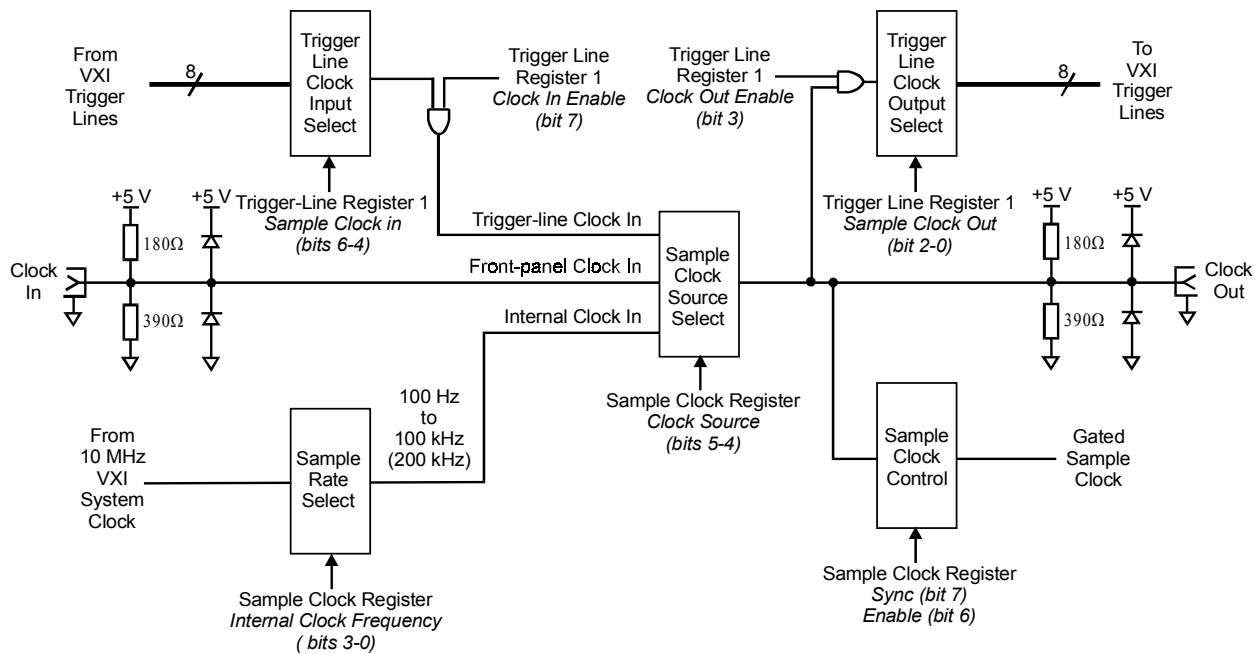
From VXI Trigger Lines

8

Trigger Line Clock Input Select

Trigger Line Register 1
*Clock In Enable*
*(bit 7)*

Trigger Line Register 1
*Clock Out Enable*
*(bit 3)*

Trigger Line Clock Output Select

8

To VXI Trigger Lines

+5 V

+5 V

Trigger-Line Register 1
*Sample Clock in*
*(bits 6-4)*

Trigger-line Clock In

Trigger Line Register 1
*Sample Clock Out*
*(bit 2-0)*

+5 V

+5 V

180Ω

180Ω

Clock In

Front-panel Clock In

Sample Clock Source Select

Clock Out

390Ω

390Ω

Internal Clock In

100 Hz to 100 kHz (200 kHz)

Sample Clock Register
*Clock Source*
*(bits 5-4)*

From 10 MHz VXI System Clock

Sample Rate Select

Sample Clock Control

Gated Sample Clock

Sample Clock Register
*Internal Clock Frequency*
*( bits 3-0)*

Sample Clock Register
*Sync (bit 7)*
*Enable (bit 6)*